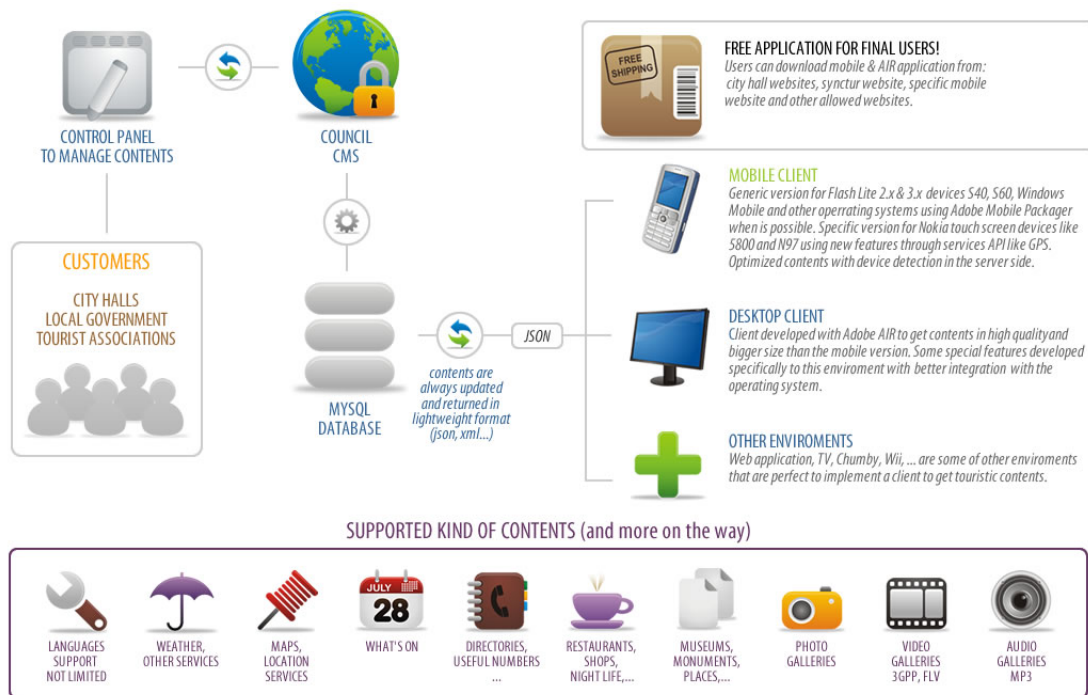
CONTROL PANEL
TO MANAGE CONTENTS

COUNCIL
CMS

FREE SHIPPING

FREE APPLICATION FOR FINAL USERS!
Users can download mobile & AIR application from: city hall websites, synctur website, specific mobile website and other allowed websites.

CUSTOMERS

CITY HALLS
LOCAL GOVERNMENT
TOURIST ASSOCIATIONS

MYSQL
DATABASE

contents are always updated and returned in lightweight format (json, xml...)

JSON

MOBILE CLIENT
Generic version for Flash Lite 2.x & 3.x devices S40, S60, Windows Mobile and other operrating systems using Adobe Mobile Packager when is possible. Specific version for Nokia touch screen devices like 5800 and N97 using new features through services API like GPS. Optimized contents with device detection in the server side.

DESKTOP CLIENT
Client developed with Adobe AIR to get contents in high qualityand bigger size than the mobile version. Some special features developed specifically to this enviroment with better integration with the operating system.

OTHER ENVIROMENTS
Web application, TV, Chumby, Wii, ... are some of other enviroments that are perfect to implement a client to get touristic contents.

SUPPORTED KIND OF CONTENTS (and more on the way)

LANGUAGES SUPPORT NOT LIMITED

WEATHER, OTHER SERVICES

MAPS, LOCATION SERVICES

JULY
28
WHAT'S ON

DIRECTORIES, USEFUL NUMBERS ...

RESTAURANTS, SHOPS, NIGHT LIFE,...

MUSEUMS, MONUMENTS, PLACES,...

PHOTO GALLERIES

VIDEO GALLERIES 3GPP, FLV

AUDIO GALLERIES MP3